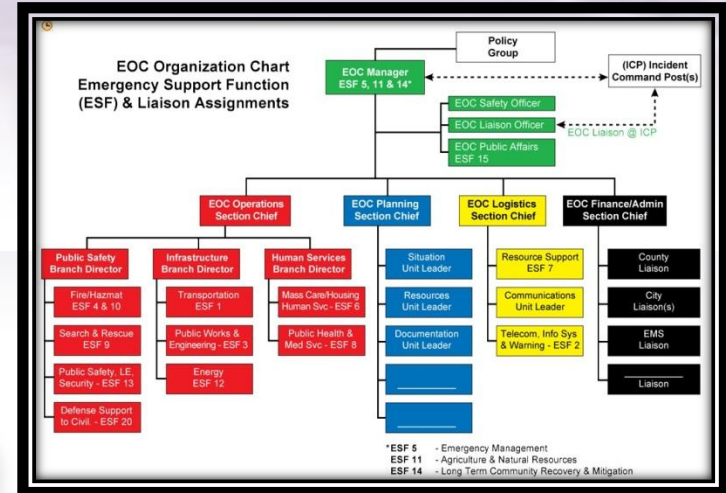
EOC Organization Chart
Emergency Support Function (ESF) & Liaison Assignments

Policy Group

EOC Manager
ESF 5, 11 & 14*

(ICP) Incident Command Post(s)

EOC Safety Officer

EOC Liaison Officer

EOC Liaison @ ICP

EOC Public Affairs
ESF 15

EOC Operations Section Chief

EOC Planning Section Chief

EOC Logistics Section Chief

EOC Finance/Admin Section Chief

Public Safety Branch Director

Infrastructure Branch Director

Human Services Branch Director

Fire/Hazmat
ESF 4 & 10

Search & Rescue
ESF 9

Public Safety, LE, Security - ESF 13

Defense Support to Civil. - ESF 20

Transportation
ESF 1

Public Works & Engineering - ESF 3

Energy
ESF 12

Mass Care/Housing Human Svc - ESF 6

Public Health & Med Svc - ESF 8

Situation Unit Leader

Resources Unit Leader

Documentation Unit Leader

Resource Support
ESF 7

Communications Unit Leader

Telecom, Info Sys & Warning - ESF 2

County Liaison

City Liaison(s)

EMS Liaison

Liaison

*ESF 5 - Emergency Management
ESF 11 - Agriculture & Natural Resources
ESF 14 - Long Term Community Recovery & Mitigation